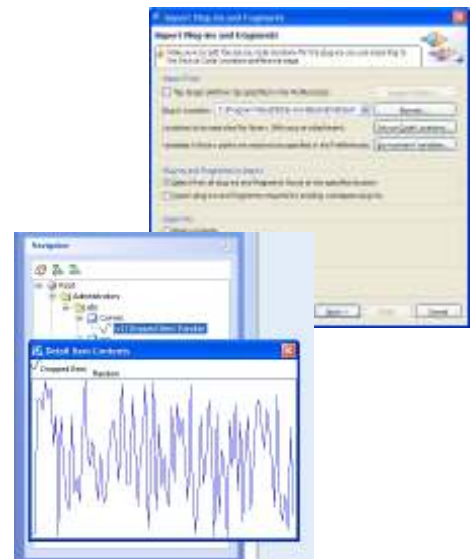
Import Plug-ins and Fragments

Import Plug-ins and Fragments

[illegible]

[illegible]

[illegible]

Browse...

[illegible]

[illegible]

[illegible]

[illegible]

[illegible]

Next >

Finish

Cancel

Navigator

Root

Administrators

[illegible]

Current

Dropped Item: Random

Detail Item Contents

Dropped Item

Random